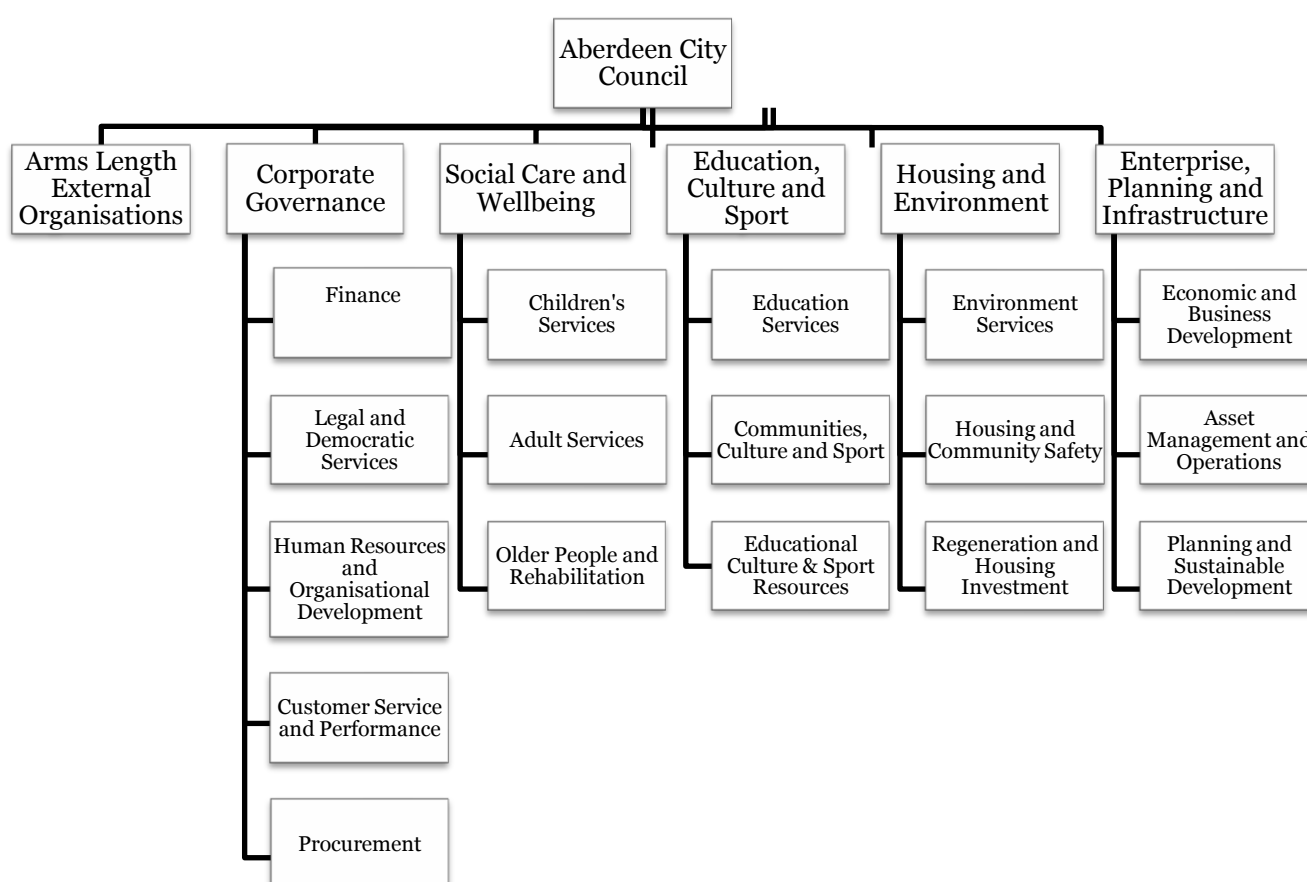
Aberdeen City Council

Arms Length External Organisations

Corporate Governance

Finance

Legal and Democratic Services

Human Resources and Organisational Development

Customer Service and Performance

Procurement

Social Care and Wellbeing

Children's Services

Adult Services

Older People and Rehabilitation

Education, Culture and Sport

Education Services

Communities, Culture and Sport

Educational Culture & Sport Resources

Housing and Environment

Environment Services

Housing and Community Safety

Regeneration and Housing Investment

Enterprise, Planning and Infrastructure

Economic and Business Development

Asset Management and Operations

Planning and Sustainable Development